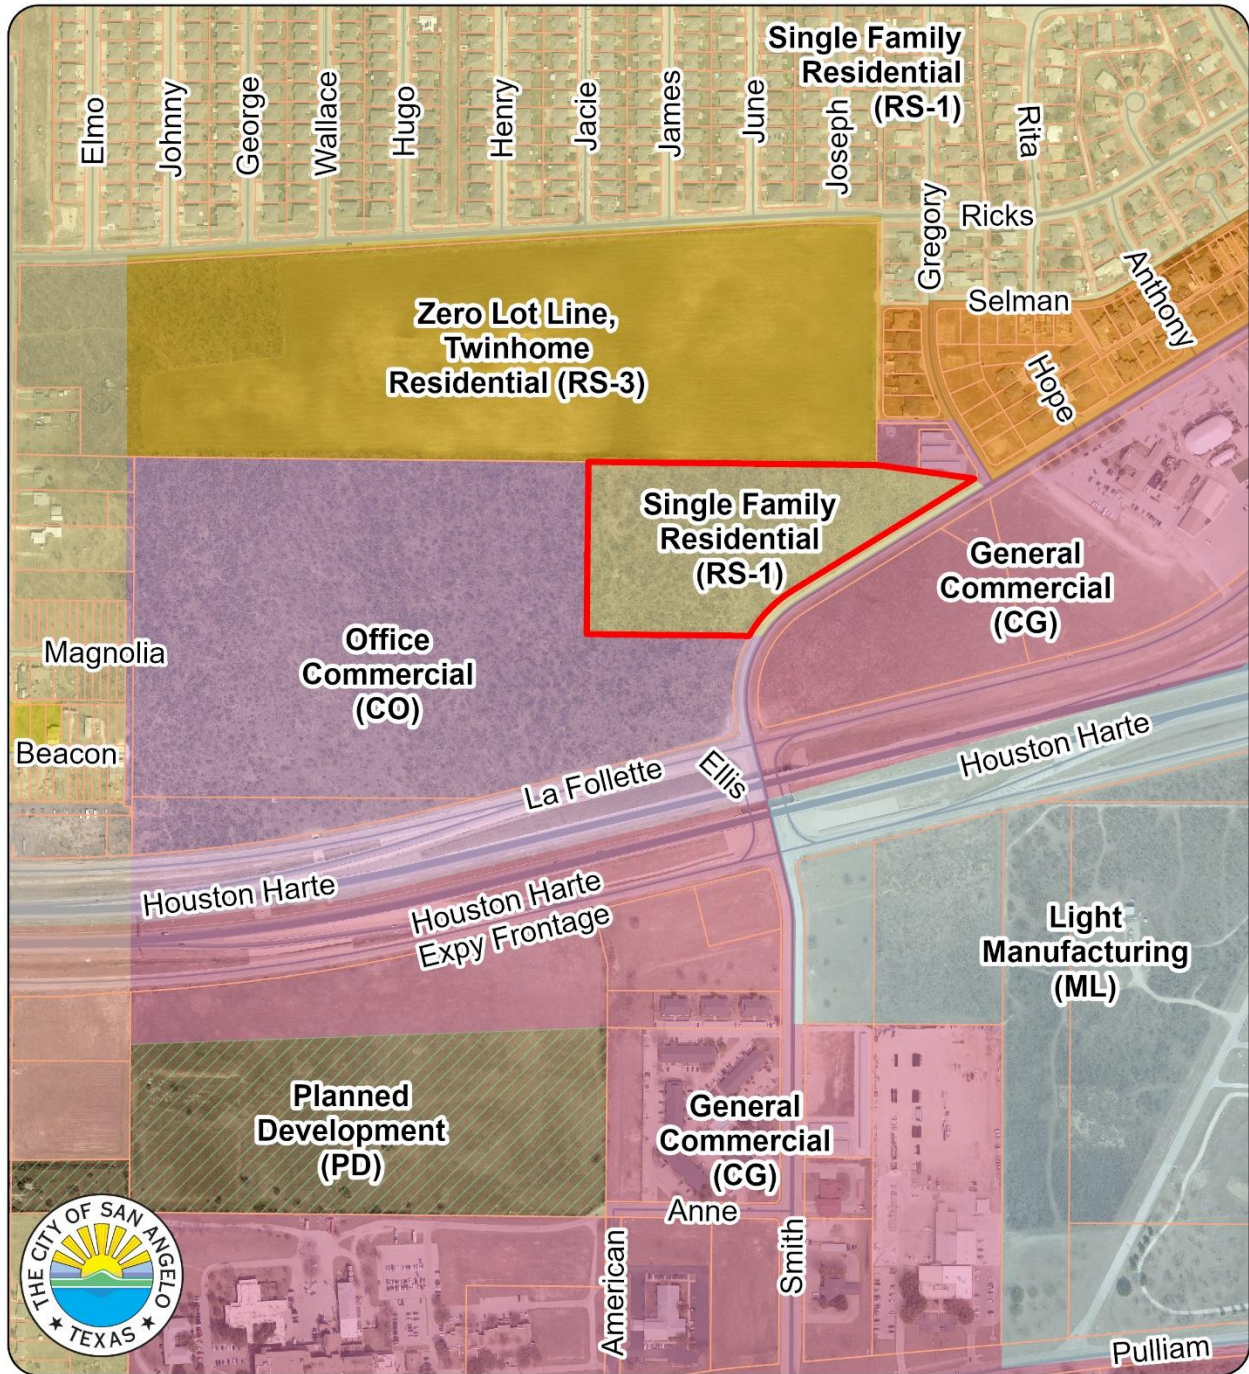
Single Family Residential (RS-1)

Elmo

Johnny

George

Wallace

Hugo

Henry

Jacie

James

June

Joseph

Rita

Gregory

Ricks

Selman

Anthony

Hope

Zero Lot Line, Twinhome Residential (RS-3)

Single Family Residential (RS-1)

General Commercial (CG)

Magnolia

Office Commercial (CO)

Beacon

La Follette

Ellis

Houston Harte

Houston Harte

Houston Harte Expy Frontage

Light Manufacturing (ML)

Planned Development (PD)

General Commercial (CG)

Anne

American

Smith

Pulliam

THE CITY OF SAN ANGELO ★ TEXAS ★